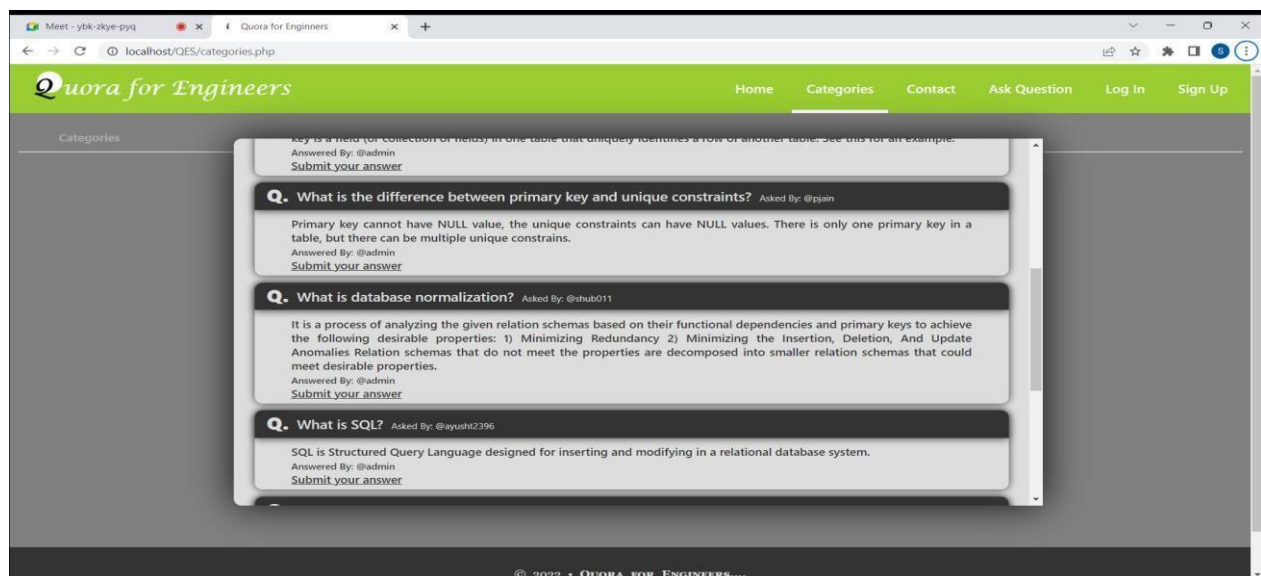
Meet - ybk-zkye-pyq
Quora for Enginners
localhost/QES/categories.php

Quora for Engineers
Home Categories Contact Ask Question Log In Sign Up

Categories

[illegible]
Answered By: @admin
Submit your answer

Q. What is the difference between primary key and unique constraints? Asked By: @pjain

Primary key cannot have NULL value, the unique constraints can have NULL values. There is only one primary key in a table, but there can be multiple unique constrains.
Answered By: @admin
Submit your answer

Q. What is database normalization? Asked By: @shub011

It is a process of analyzing the given relation schemas based on their functional dependencies and primary keys to achieve the following desirable properties: 1) Minimizing Redundancy 2) Minimizing the Insertion, Deletion, And Update Anomalies Relation schemas that do not meet the properties are decomposed into smaller relation schemas that could meet desirable properties.
Answered By: @admin
Submit your answer

Q. What is SQL? Asked By: @ayusht2396

SQL is Structured Query Language designed for inserting and modifying in a relational database system.
Answered By: @admin
Submit your answer

© 2022 • Quora for Engineers....